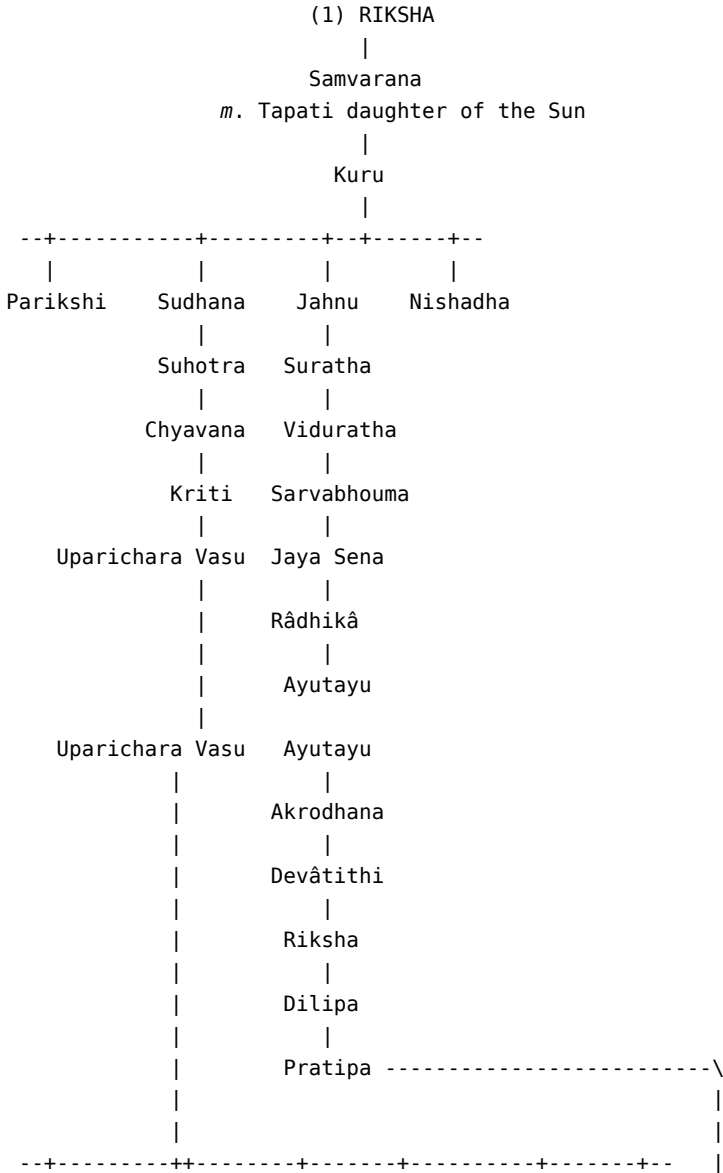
(1) RIKSHA

Samvarana
*m*. Tapati daughter of the Sun

Kuru

Parikshi

Sudhana

Jahnu

Nishadha

Suhotra

Suratha

Chyavana

Viduratha

Kriti

Sarvabhouma

Uparichara Vasu

Jaya Sena

Râdhikâ

Ayutayu

Uparichara Vasu

Ayutayu

Akrodhana

Devâtithi

Riksha

Dilipa

Pratipa